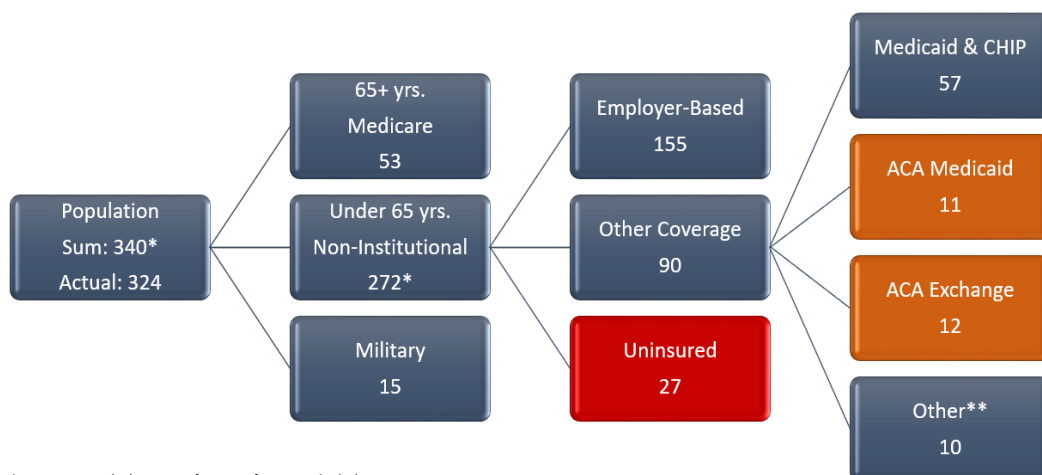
Population
Sum: 340*
Actual: 324

65+ yrs.
Medicare
53

Under 65 yrs.
Non-Institutional
272*

Military
15

Employer-Based
155

Other Coverage
90

Uninsured
27

Medicaid & CHIP
57

ACA Medicaid
11

ACA Exchange
12

Other**
10

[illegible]